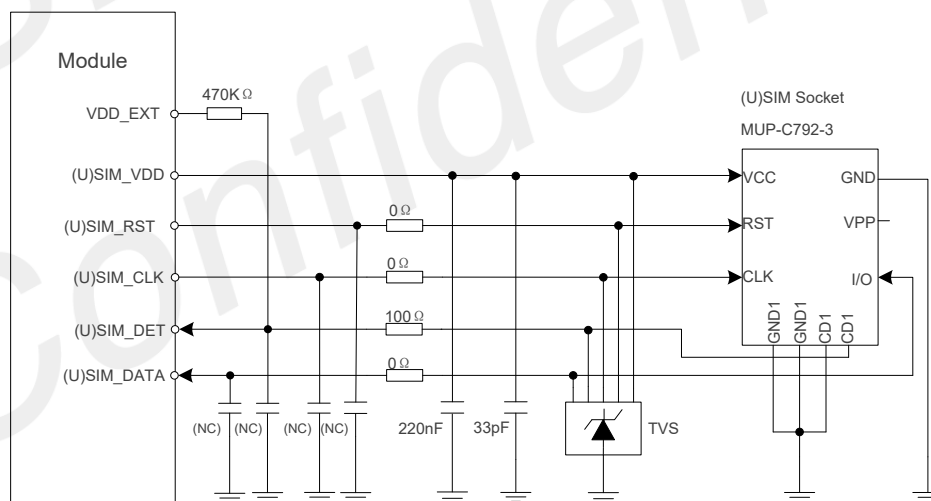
Confidential

Module

VDD_EXT

470K Ω

(U)SIM_VDD

(U)SIM_RST

(U)SIM_CLK

(U)SIM_DET

(U)SIM_DATA

0 Ω

0 Ω

100 Ω

0 Ω

(NC)

(NC)

(NC)

(NC)

220nF

33pF

TVS

(U)SIM Socket

MUP-C792-3

VCC

RST

CLK

GND

VPP

I/O

GND1

GND1

CD1

CD1